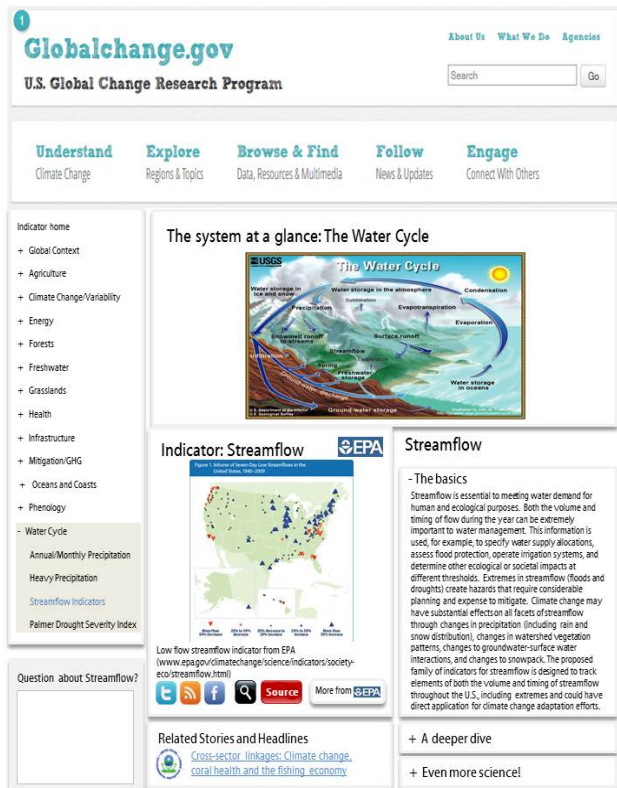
1

Globalchange.gov

U.S. Global Change Research Program

About Us What We Do Agencies

Search Go

Understand
Climate Change

Explore
Regions & Topics

Browse & Find
Data, Resources & Multimedia

Follow
News & Updates

Engage
Connect With Others

Indicator home
+ Global Context
+ Agriculture
+ Climate Change/Variability
+ Energy
+ Forests
+ Freshwater
+ Grasslands
+ Health
+ Infrastructure
+ Mitigation/GHG
+ Oceans and Coasts
+ Phenology
- Water Cycle
Annual/Monthly Precipitation
Heavy Precipitation
Streamflow Indicators
Palmer Drought Severity Index

Question about Streamflow?

The system at a glance: The Water Cycle

USGS
The Water Cycle
Water storage in ice and snow
Water storage in the atmosphere
Condensation
Sublimation
Precipitation
Evapotranspiration
Snowmelt runoff to streams
Surface runoff
Evaporation
Streamflow
Infiltration
Spring
Freshwater storage
Ground-water discharge
Water storage in oceans
Ground-water storage

Indicator: Streamflow

EPA

Figure 1. Volume of Seven-Day Low Streamflows in the United States, 1940–2009

Low flow streamflow indicator from EPA (www.epa.gov/climatechange/science/indicators/society-eco/streamflow.html)

Source

More from EPA

Streamflow

- The basics

Streamflow is essential to meeting water demand for human and ecological purposes. Both the volume and timing of flow during the year can be extremely important to water management. This information is used, for example, to specify water supply allocations, assess flood protection, operate irrigation systems, and determine other ecological or social impacts at different thresholds. Extremes in streamflow (floods and droughts) create hazards that require considerable planning and expense to mitigate. Climate change may have substantial effects on all facets of streamflow through changes in precipitation (including rain and snow distribution), changes in watershed vegetation patterns, changes to groundwater-surface water interactions, and changes to snowpack. The proposed family of indicators for streamflow is designed to track elements of both the volume and timing of streamflow throughout the U.S., including extremes and could have direct application for climate change adaptation efforts.

+ A deeper dive

+ Even more science!

Related Stories and Headlines

Cross-sector linkages: Climate change, coral health and the fishing economy